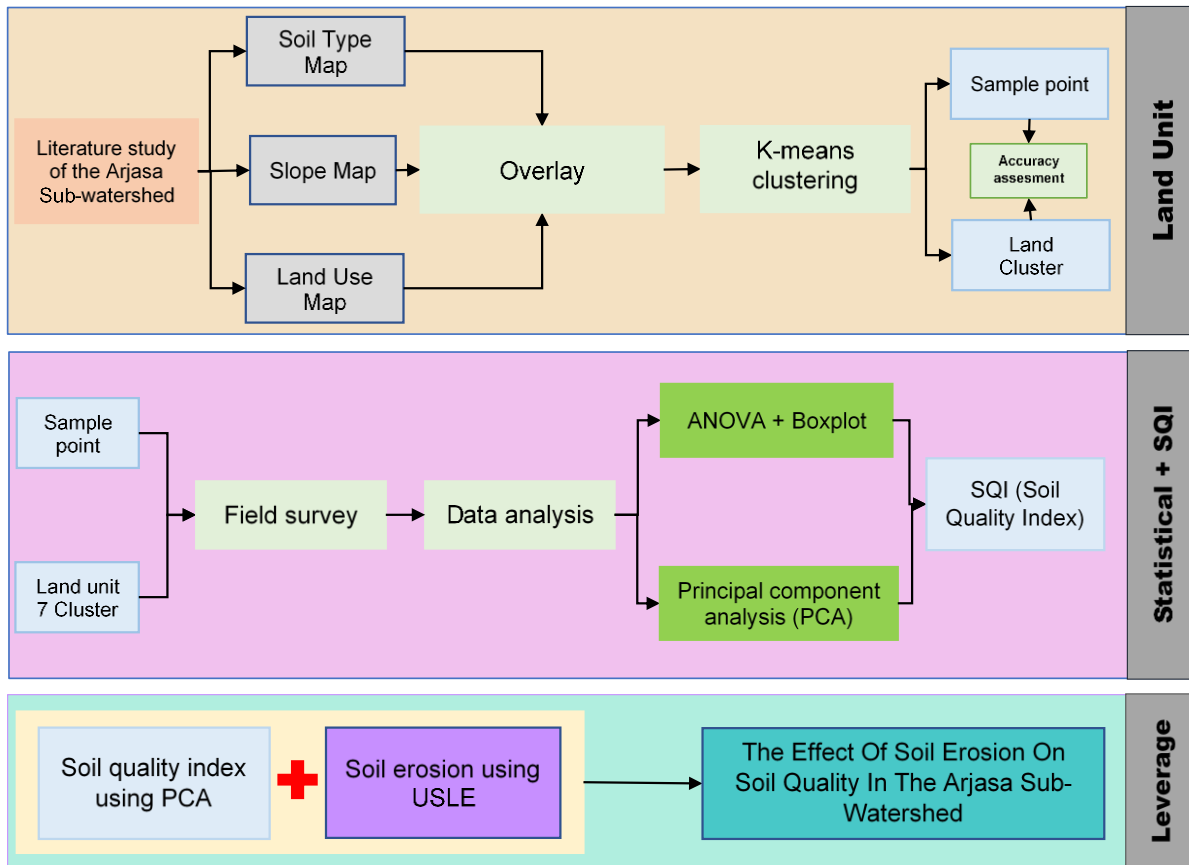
Land Unit

Literature study of the Arjasa Sub-watershed

Soil Type Map

Slope Map

Land Use Map

Overlay

K-means clustering

Sample point

Accuracy assesment

Land Cluster

Statistical + SQI

Sample point

Land unit 7 Cluster

Field survey

Data analysis

ANOVA + Boxplot

Principal component analysis (PCA)

SQI (Soil Quality Index)

Leverage

Soil quality index using PCA

Soil erosion using USLE

The Effect Of Soil Erosion On Soil Quality In The Arjasa Sub-Watershed